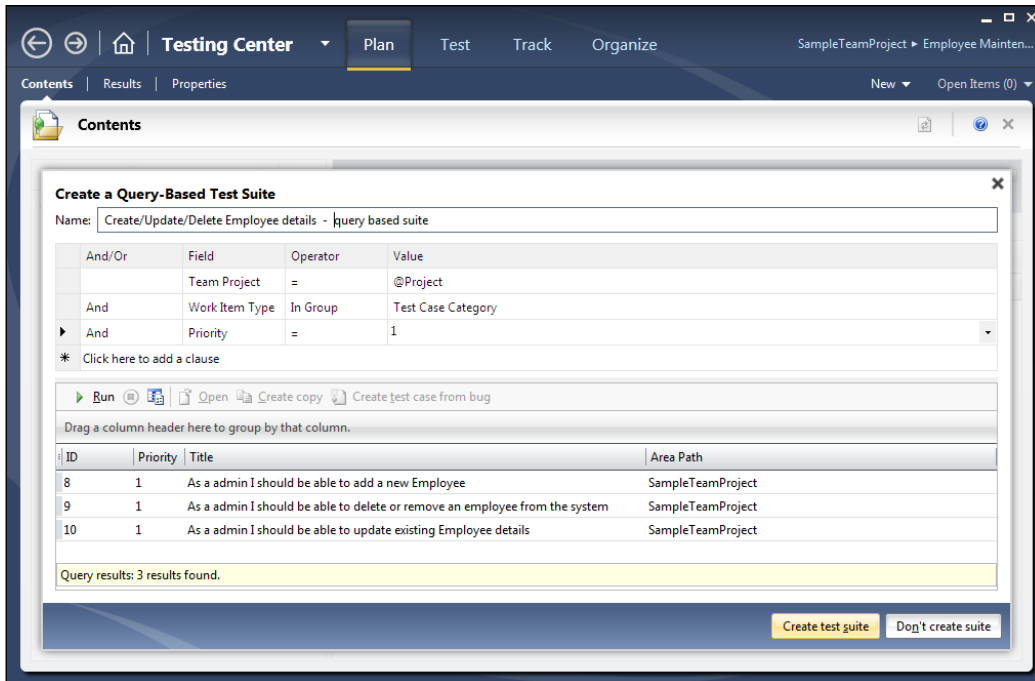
Testing Center Plan Test Track Organize SampleTeamProject ▸ Employee Mainten...

Contents | Results | Properties New Open Items (0)

Contents

Create a Query-Based Test Suite

Name: Create/Update/Delete Employee details - query based suite

| And/Or | Field | Operator | Value |
|---|---|---|---|
| | Team Project | = | @Project |
| And | Work Item Type | In Group | Test Case Category |
| And | Priority | = | 1 |

Click here to add a clause

Run Open Create copy Create test case from bug

Drag a column header here to group by that column.

| ID | Priority | Title | Area Path |
|---|---|---|---|
| 8 | 1 | As a admin I should be able to add a new Employee | SampleTeamProject |
| 9 | 1 | As a admin I should be able to delete or remove an employee from the system | SampleTeamProject |
| 10 | 1 | As a admin I should be able to update existing Employee details | SampleTeamProject |

Query results: 3 results found.

Create test suite Don't create suite